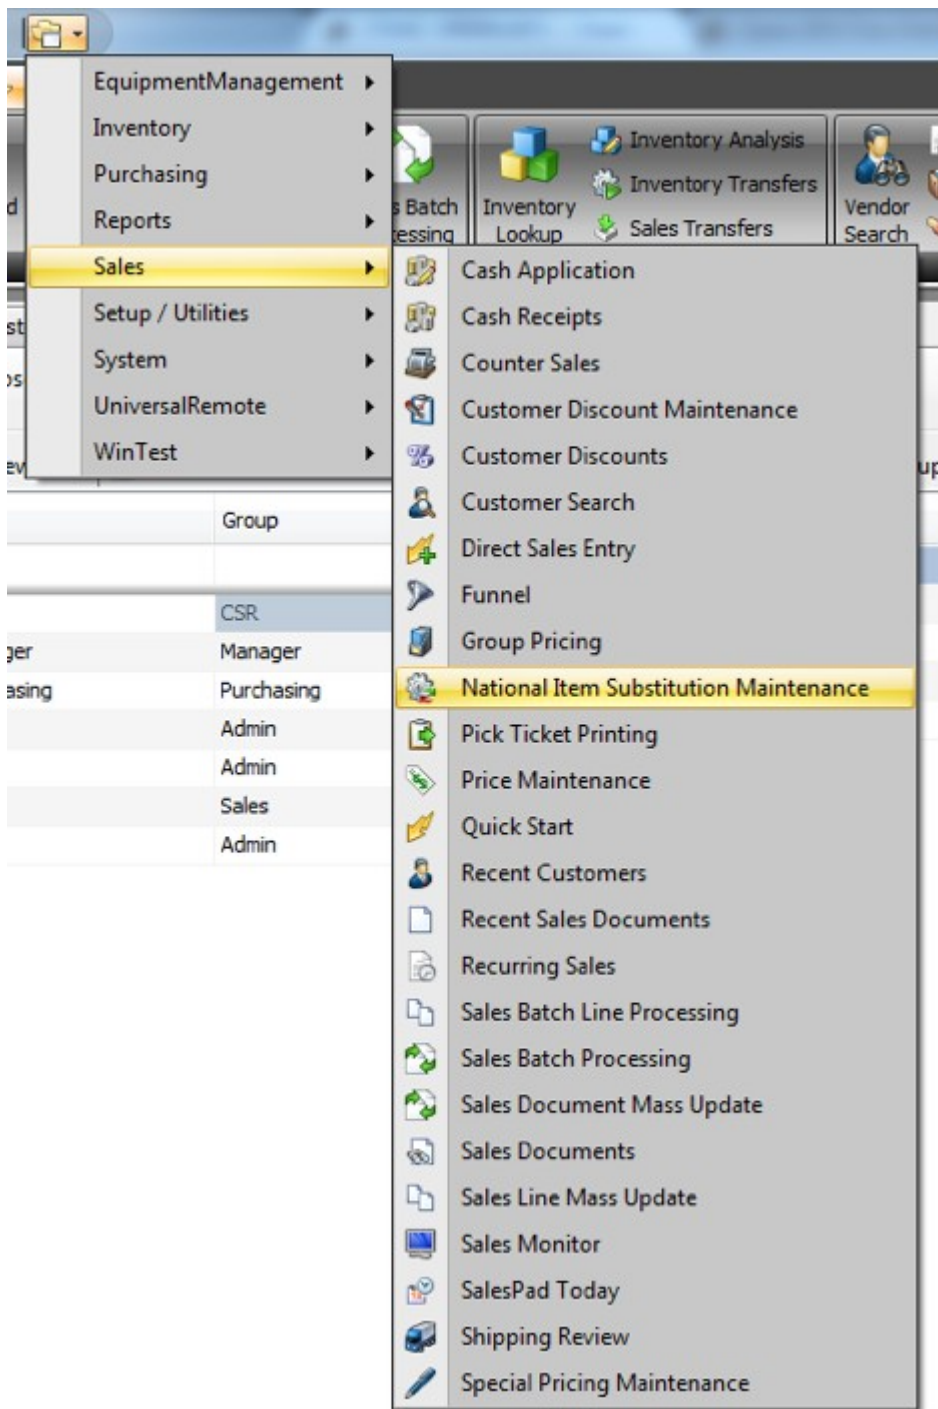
EquipmentManagement
Inventory
Purchasing
Reports
Sales
Setup / Utilities
System
UniversalRemote
WinTest

Batch
essing
Inventory Lookup
Inventory Analysis
Inventory Transfers
Sales Transfers
Vendor Search

Group
CSR
Manager
Purchasing
Admin
Admin
Sales
Admin

Cash Application
Cash Receipts
Counter Sales
Customer Discount Maintenance
Customer Discounts
Customer Search
Direct Sales Entry
Funnel
Group Pricing
National Item Substitution Maintenance
Pick Ticket Printing
Price Maintenance
Quick Start
Recent Customers
Recent Sales Documents
Recurring Sales
Sales Batch Line Processing
Sales Batch Processing
Sales Document Mass Update
Sales Documents
Sales Line Mass Update
Sales Monitor
SalesPad Today
Shipping Review
Special Pricing Maintenance